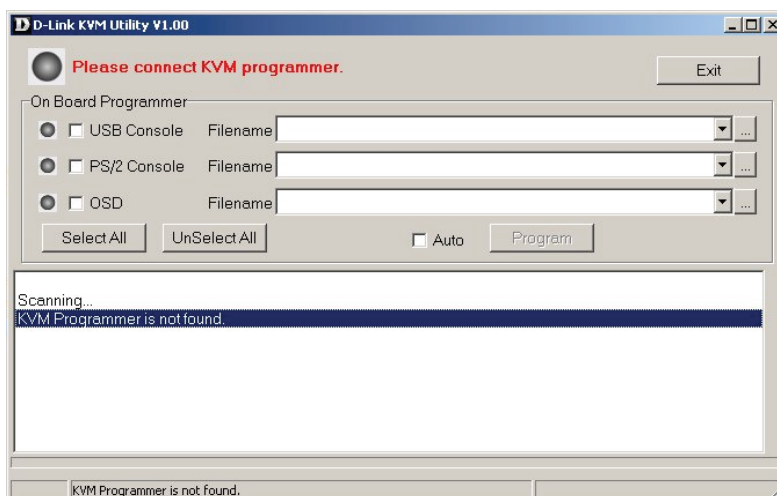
D-Link KVM Utility V1.00

Please connect KVM programmer.

Exit

On Board Programmer

USB Console Filename ...

PS/2 Console Filename ...

OSD Filename ...

Select All UnSelect All Auto Program

Scanning...
KVM Programmer is not found.

KVM Programmer is not found.